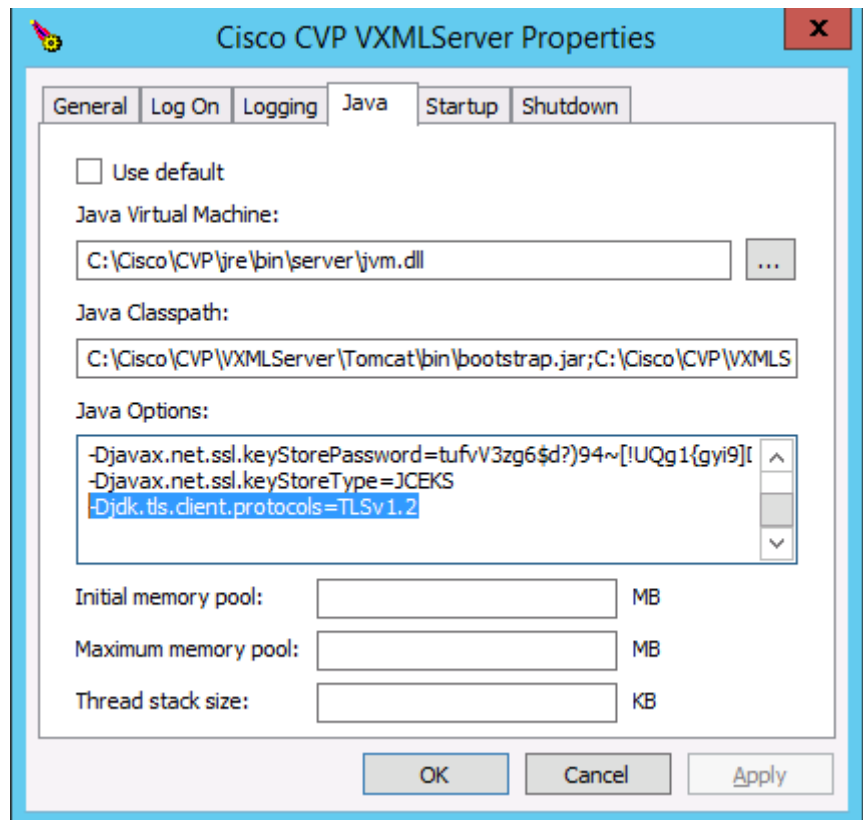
Cisco CVP VXMLServer Properties

General | Log On | Logging | Java | Startup | Shutdown

Use default

Java Virtual Machine:

C:\Cisco\CVP\jre\bin\server\jvm.dll

...

Java Classpath:

C:\Cisco\CVP\VXMLServer\Tomcat\bin\bootstrap.jar;C:\Cisco\CVP\VXMLS

Java Options:

-Djavax.net.ssl.keyStorePassword=tufvV3zg6$d?)94~[!UQg1{gyi9][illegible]
-Djavax.net.ssl.keyStoreType=JCEKS
-Djdk.tls.client.protocols=TLSv1.2

Initial memory pool: MB

Maximum memory pool: MB

Thread stack size: KB

OK Cancel Apply